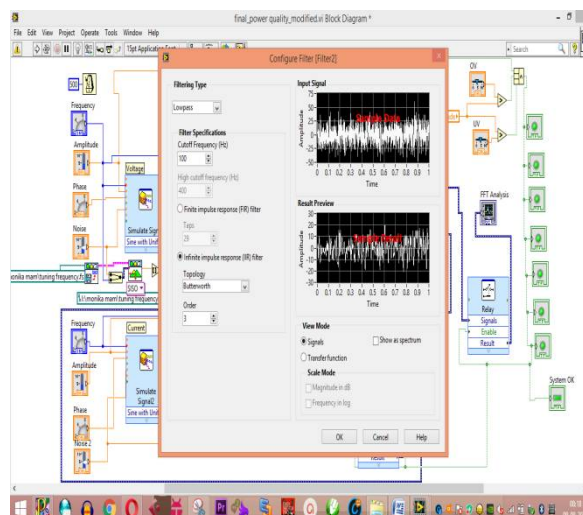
final_power quality_modified.vi Block Diagram *

File Edit View Project Operate Tools Window Help

15pt Application Font

Search

Configure Filter [Filter2]

Filtering Type

Lowpass

Filter Specifications

Cutoff Frequency (Hz)

100

High cutoff frequency (Hz)

400

Finite impulse response (FIR) filter

Taps

29

Infinite impulse response (IIR) filter

Topology

Butterworth

Order

3

Input Signal

Amplitude

Time

0 0.1 0.2 0.3 0.4 0.5 0.6 0.7 0.8 0.9 1

Result Preview

Amplitude

Time

0 0.1 0.2 0.3 0.4 0.5 0.6 0.7 0.8 0.9 1

View Mode

Signals

Show as spectrum

Transfer function

Scale Mode

Magnitude in dB

Frequency in log

OK

Cancel

Help

500

Frequency

Amplitude

Phase

Noise

Voltage

Simulate Sig

Sine with Unif

onika mam\tuning frequency.tc

SISO

E:\monika mam\tuning frequency

Frequency

Amplitude

Phase

Noise 2

Current

Simulate Signal2

Sine with Unif

OV

UV

FFT Analysis

Relay

Signals

Enable

Result

System OK